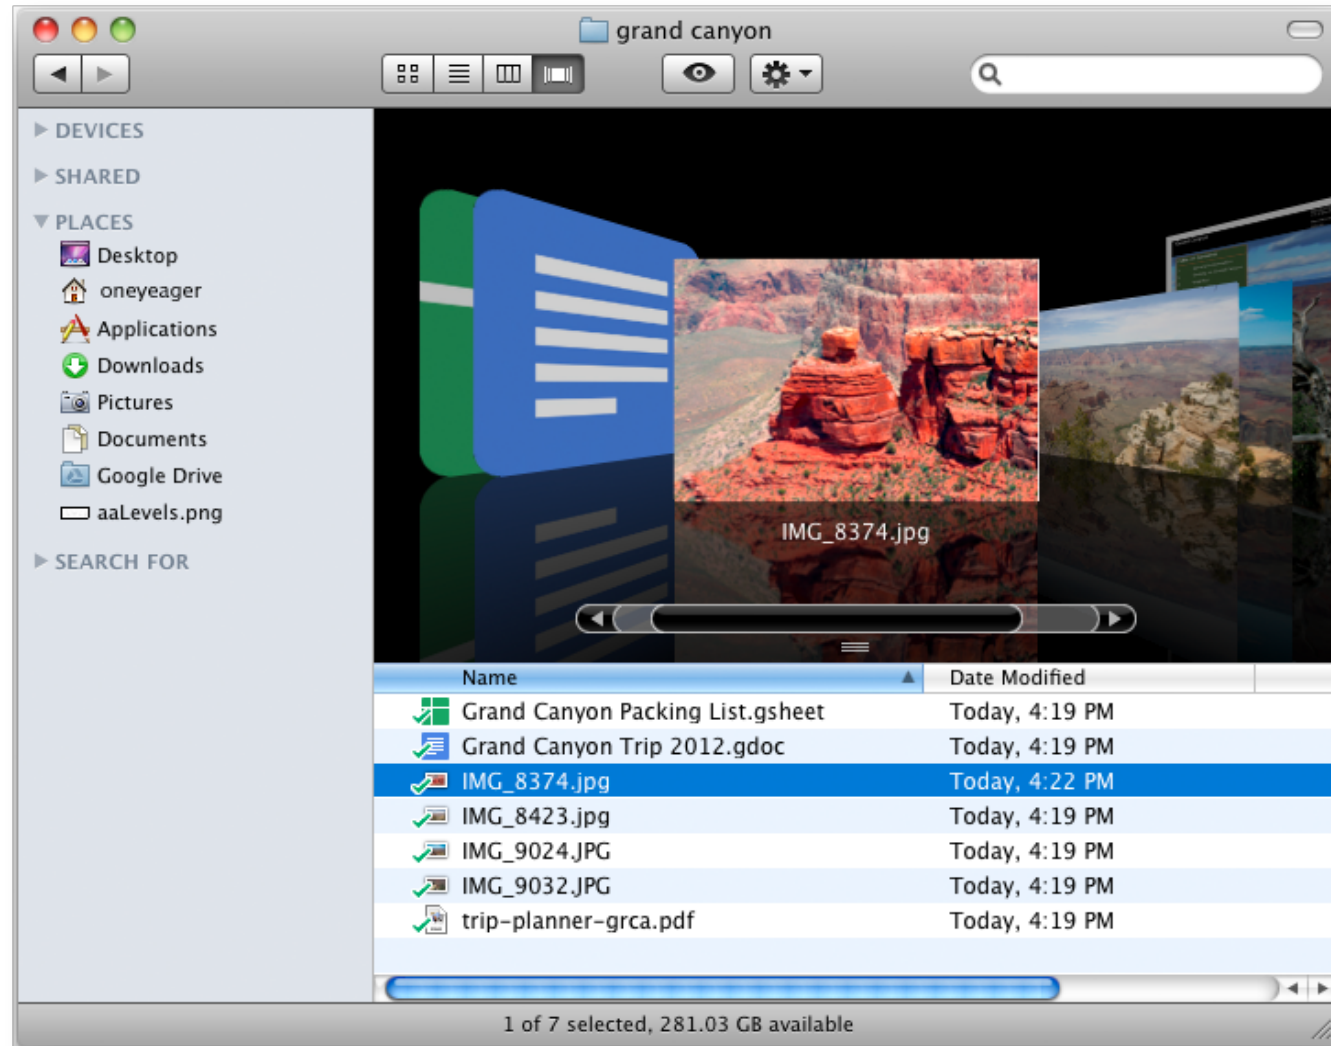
grand canyon

DEVICES
SHARED
PLACES
Desktop
oneyeager
Applications
Downloads
Pictures
Documents
Google Drive
aaLevels.png
SEARCH FOR

IMG_8374.jpg

| Name | Date Modified |
|---|---|
| Grand Canyon Packing List.gsheet | Today, 4:19 PM |
| Grand Canyon Trip 2012.gdoc | Today, 4:19 PM |
| IMG_8374.jpg | Today, 4:22 PM |
| IMG_8423.jpg | Today, 4:19 PM |
| IMG_9024.JPG | Today, 4:19 PM |
| IMG_9032.JPG | Today, 4:19 PM |
| trip-planner-grca.pdf | Today, 4:19 PM |

1 of 7 selected, 281.03 GB available